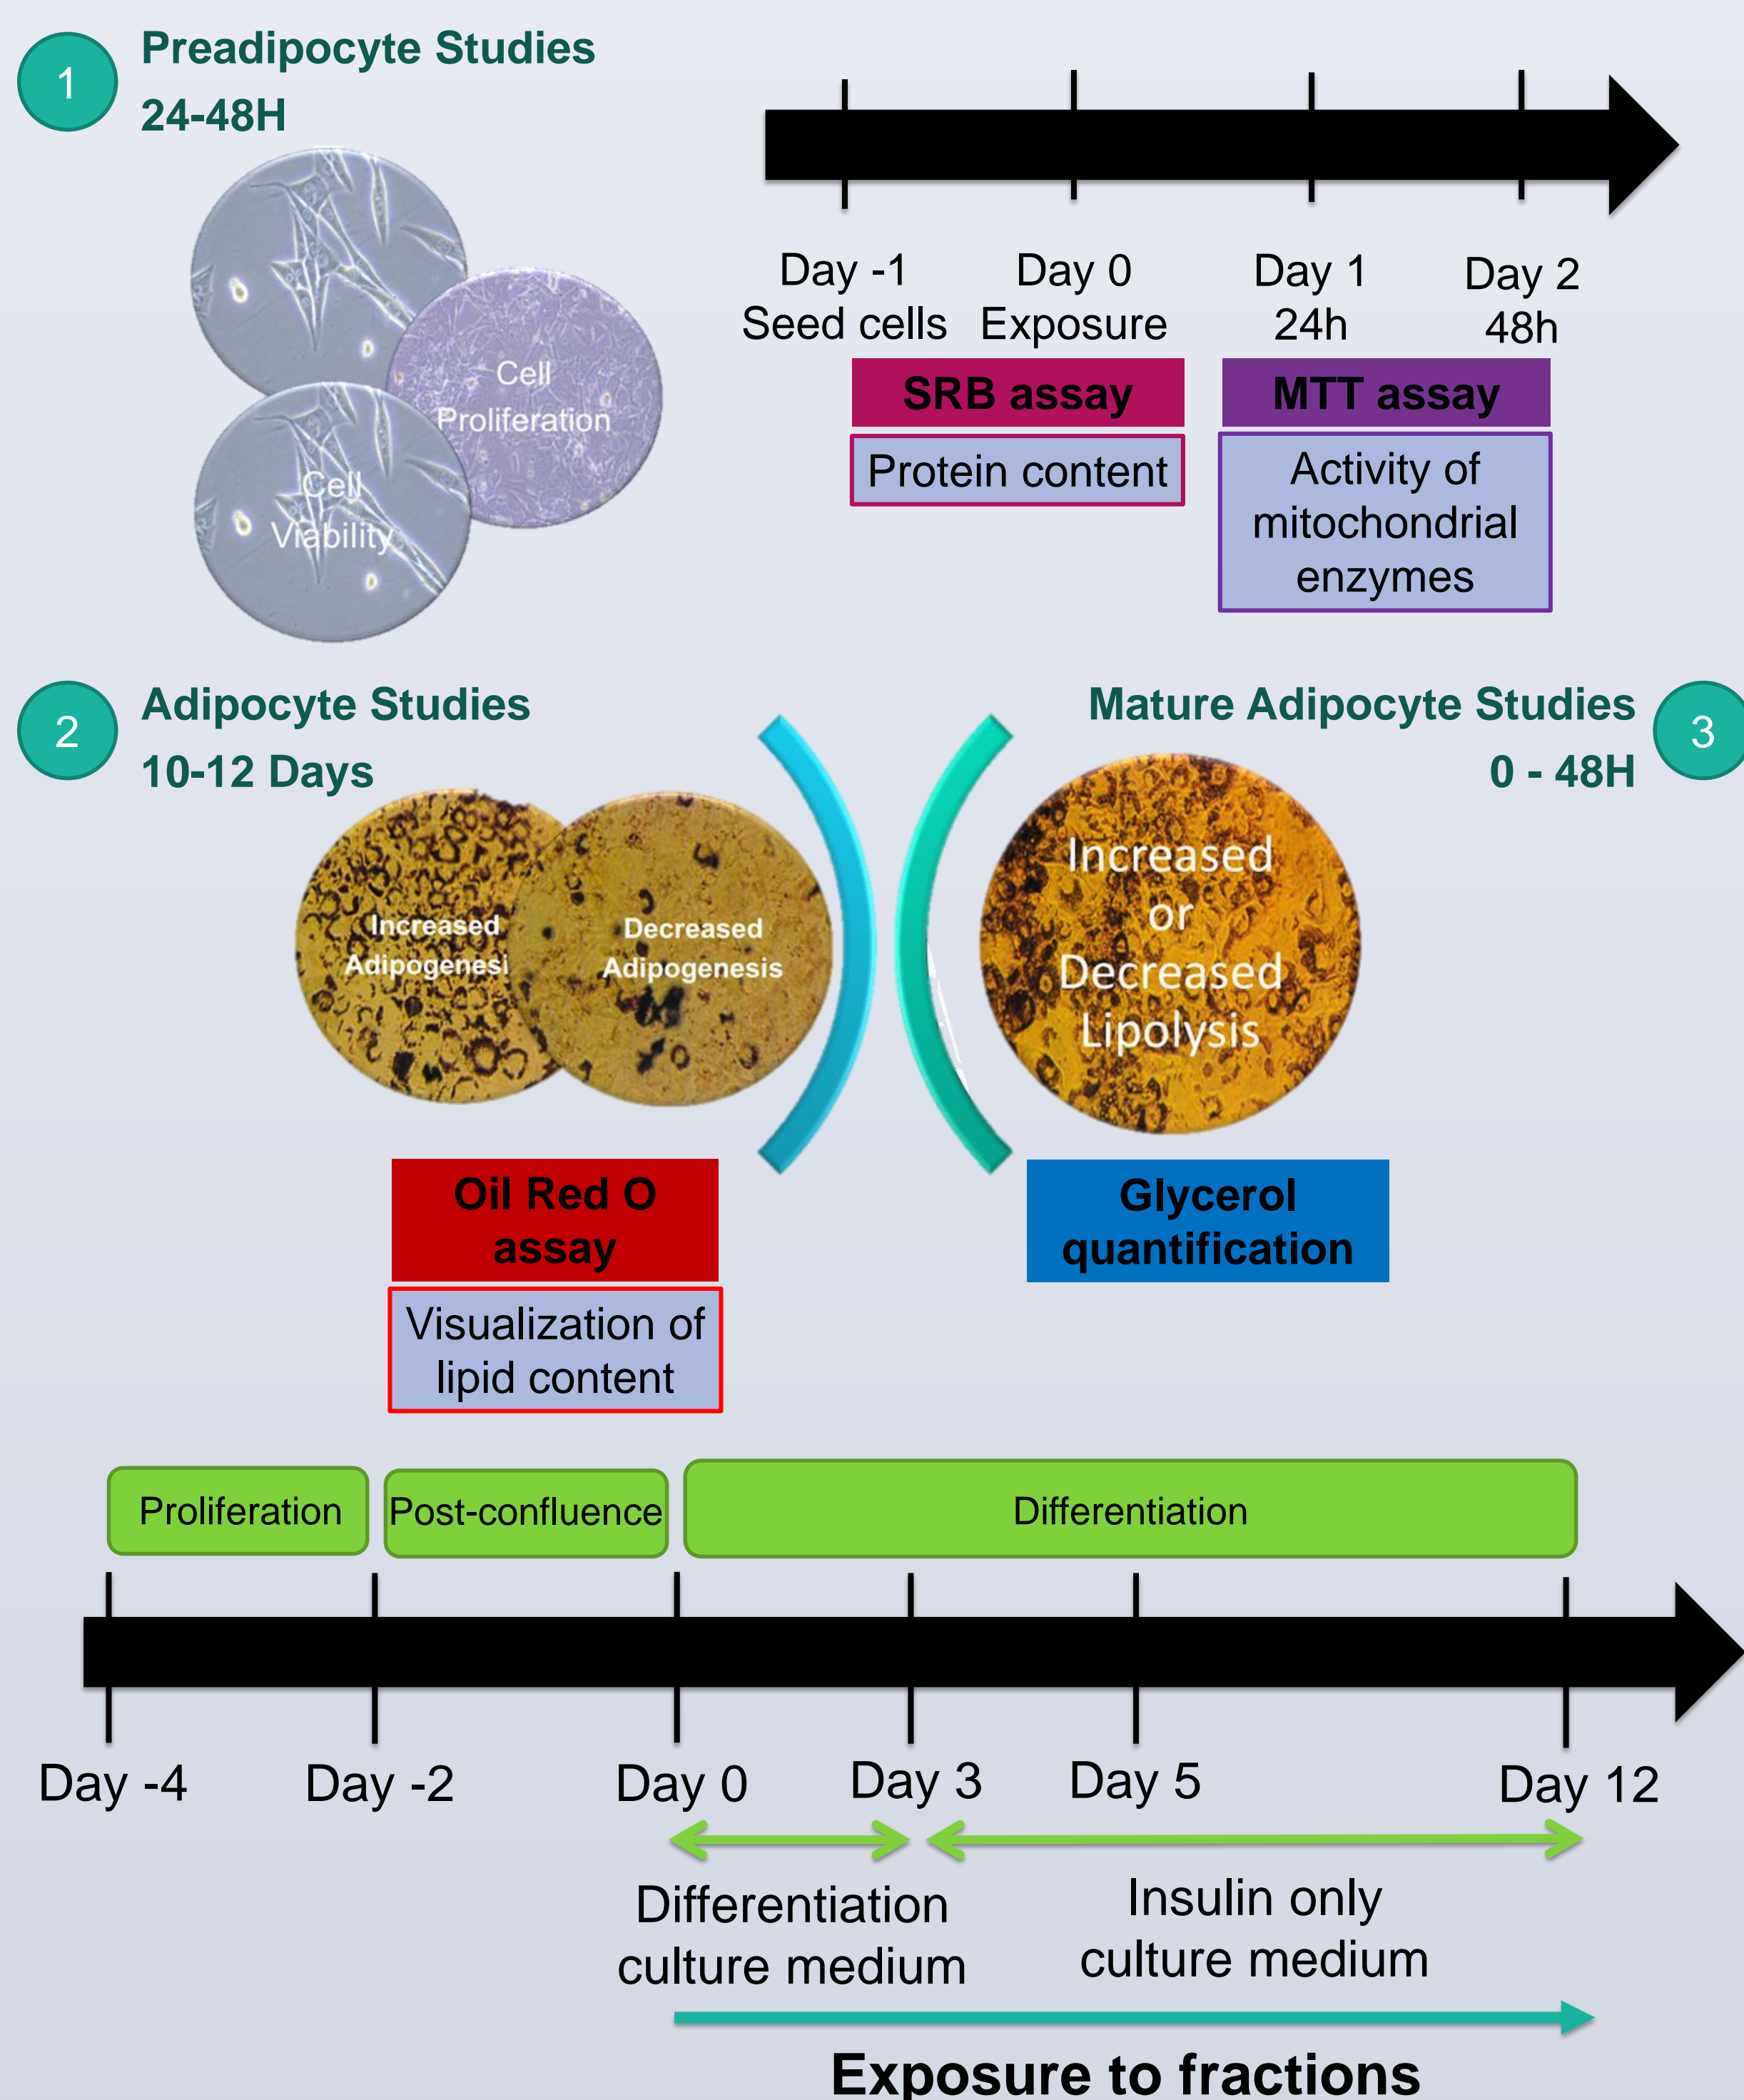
1

Preadipocyte Studies
24-48H

Cell Proliferation

Cell Viability

Day -1
Seed cells

Day 0
Exposure

Day 1
24h

Day 2
48h

SRB assay

Protein content

MTT assay

Activity of mitochondrial enzymes

2

Adipocyte Studies
10-12 Days

Increased Adipogenesi

Decreased Adipogenesis

Mature Adipocyte Studies
0 - 48H

3

Increased or Decreased Lipolysis

Oil Red O assay

Visualization of lipid content

Glycerol quantification

Proliferation

Post-confluence

Differentiation

Day -4

Day -2

Day 0

Day 3

Day 5

Day 12

Differentiation culture medium

Insulin only culture medium

Exposure to fractions